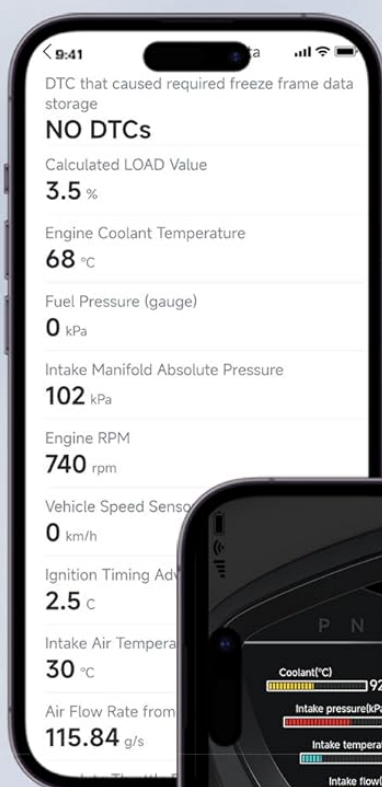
< 9:41

DTC that caused required freeze frame data storage
NO DTCs

Calculated LOAD Value
3.5 %

Engine Coolant Temperature
68 °C

Fuel Pressure (gauge)
0 kPa

Intake Manifold Absolute Pressure
102 kPa

Engine RPM
740 rpm

Vehicle Speed Senso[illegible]
0 km/h

Ignition Timing Adv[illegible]
2.5 c

Intake Air Tempera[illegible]
30 °C

Air Flow Rate from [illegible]
115.84 g/s

P N

Coolant(°C)
92

Intake pressure(kPa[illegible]

Intake tempera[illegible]

Intake flow([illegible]